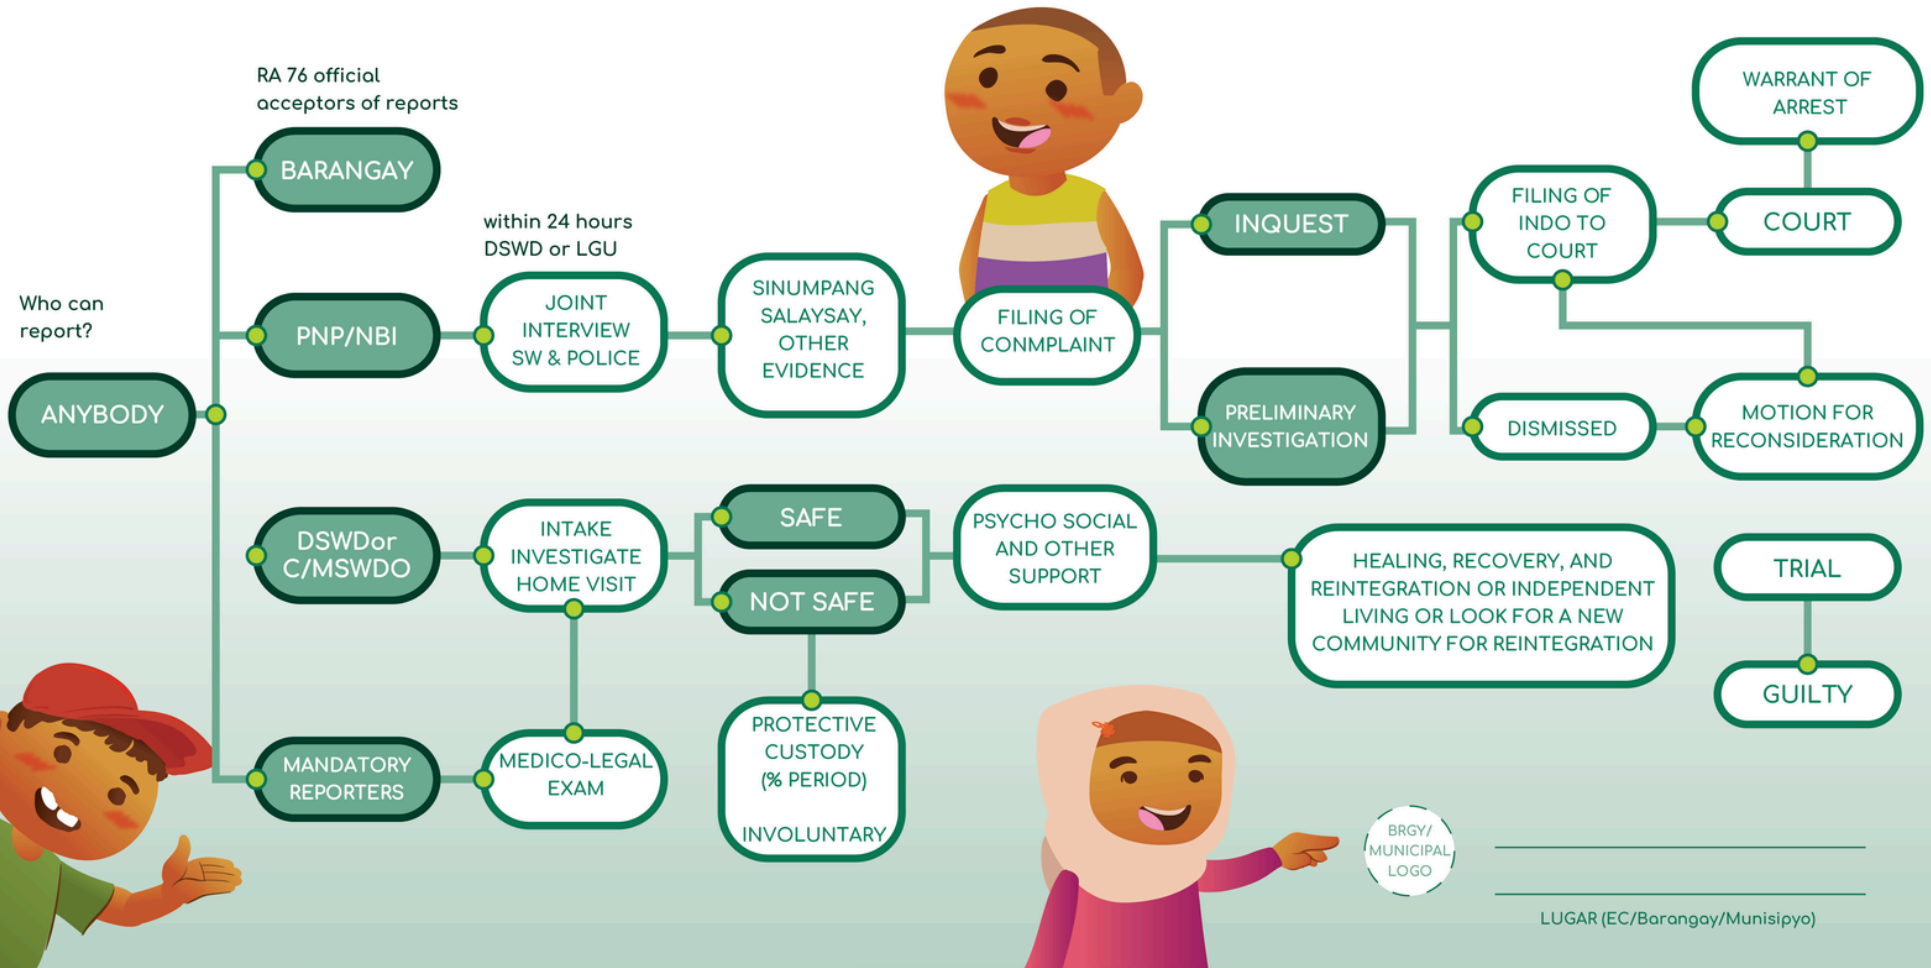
Who can report?

ANYBODY

RA 76 official acceptors of reports

BARANGAY

PNP/NBI

DSWDor C/MSWDO

MANDATORY REPORTERS

within 24 hours DSWD or LGU

JOINT INTERVIEW SW & POLICE

SINUMPANG SALAYSAY, OTHER EVIDENCE

FILING OF CONMPLAINT

INQUEST

PRELIMINARY INVESTIGATION

FILING OF INDO TO COURT

DISMISSED

WARRANT OF ARREST

COURT

MOTION FOR RECONSIDERATION

INTAKE INVESTIGATE HOME VISIT

MEDICO-LEGAL EXAM

SAFE

NOT SAFE

PROTECTIVE CUSTODY (% PERIOD)

INVOLUNTARY

PSYCHO SOCIAL AND OTHER SUPPORT

HEALING, RECOVERY, AND REINTEGRATION OR INDEPENDENT LIVING OR LOOK FOR A NEW COMMUNITY FOR REINTEGRATION

TRIAL

GUILTY

BRGY/ MUNICIPAL LOGO

LUGAR (EC/Barangay/Munisipyo)